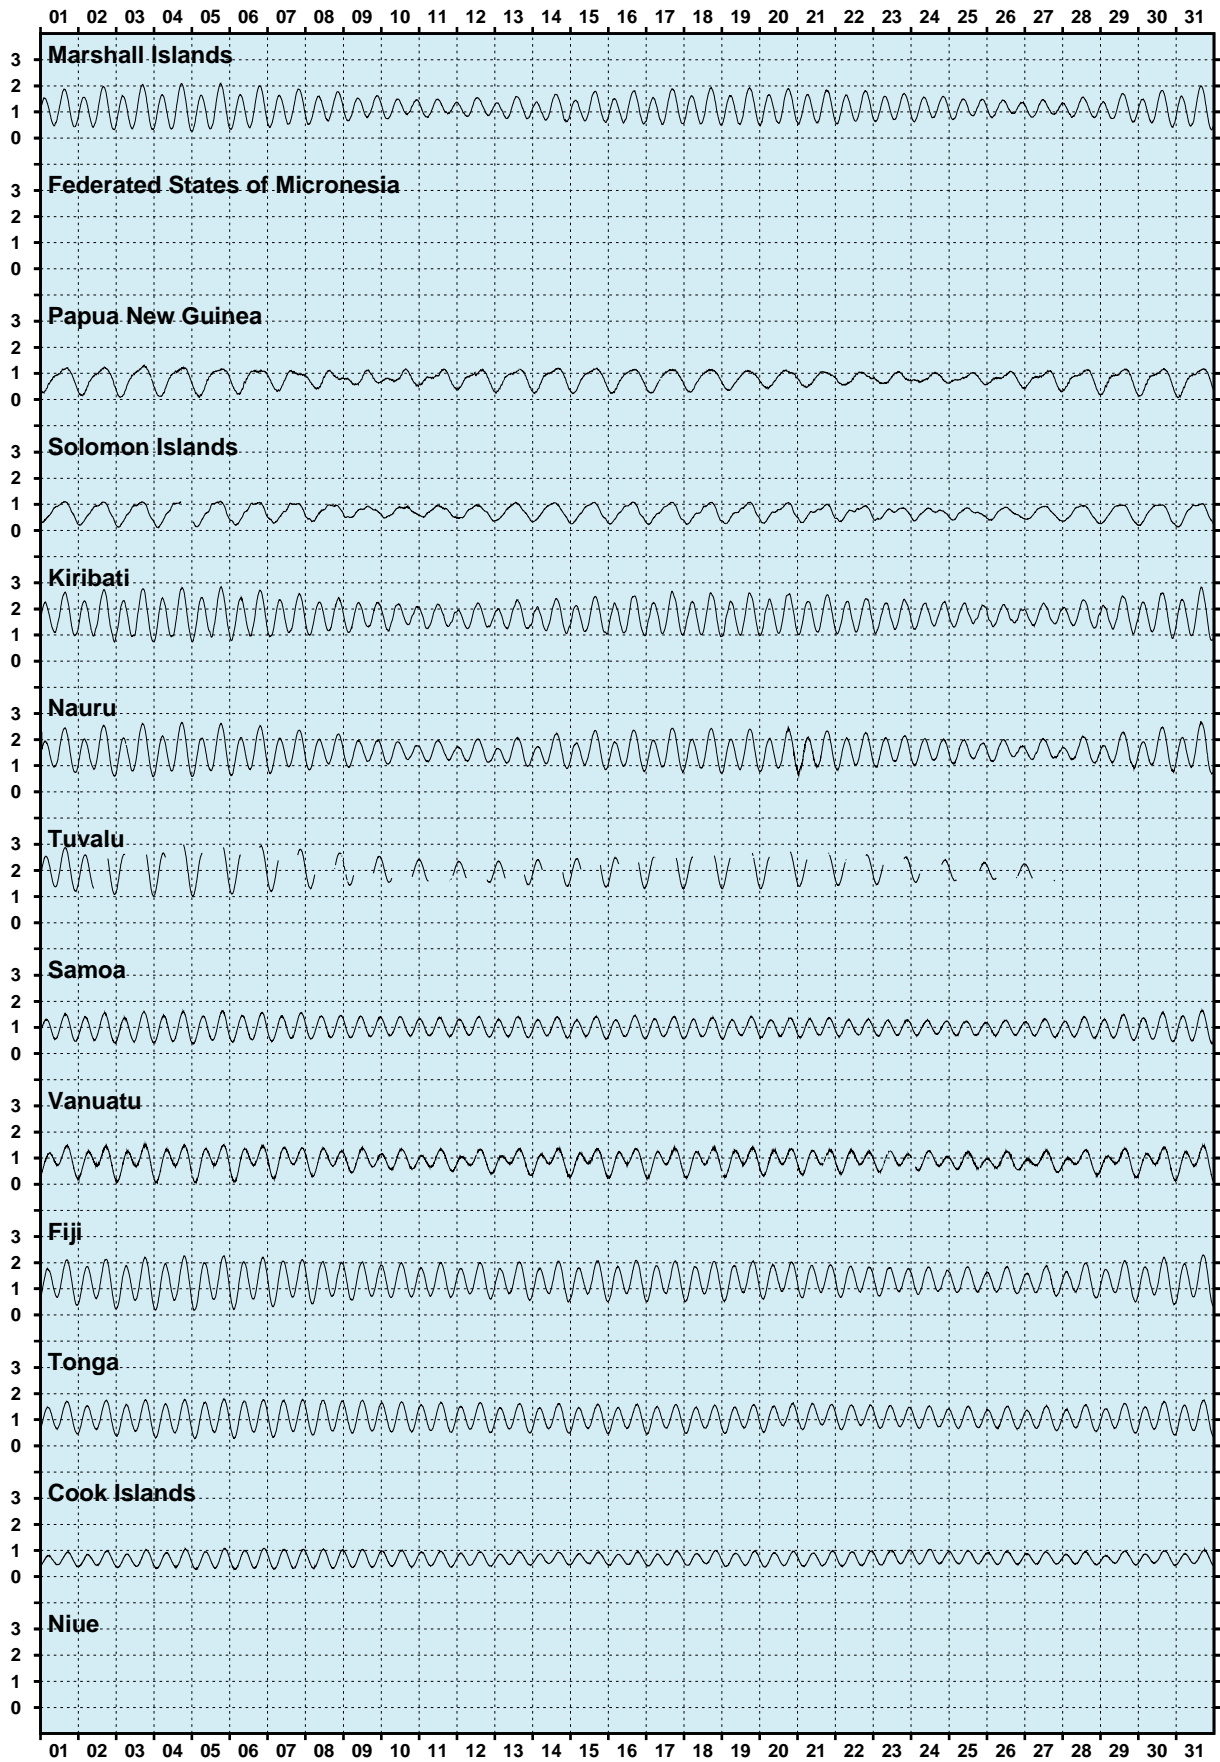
01 02 03 04 05 06 07 08 09 10 11 12 13 14 15 16 17 18 19 20 21 22 23 24 25 26 27 28 29 30 31

Marshall Islands
3
2
1
0

Federated States of Micronesia
3
2
1
0

Papua New Guinea
3
2
1
0

Solomon Islands
3
2
1
0

Kiribati
3
2
1
0

Nauru
3
2
1
0

Tuvalu
3
2
1
0

Samoa
3
2
1
0

Vanuatu
3
2
1
0

Fiji
3
2
1
0

Tonga
3
2
1
0

Cook Islands
3
2
1
0

Niue
3
2
1
0

01 02 03 04 05 06 07 08 09 10 11 12 13 14 15 16 17 18 19 20 21 22 23 24 25 26 27 28 29 30 31